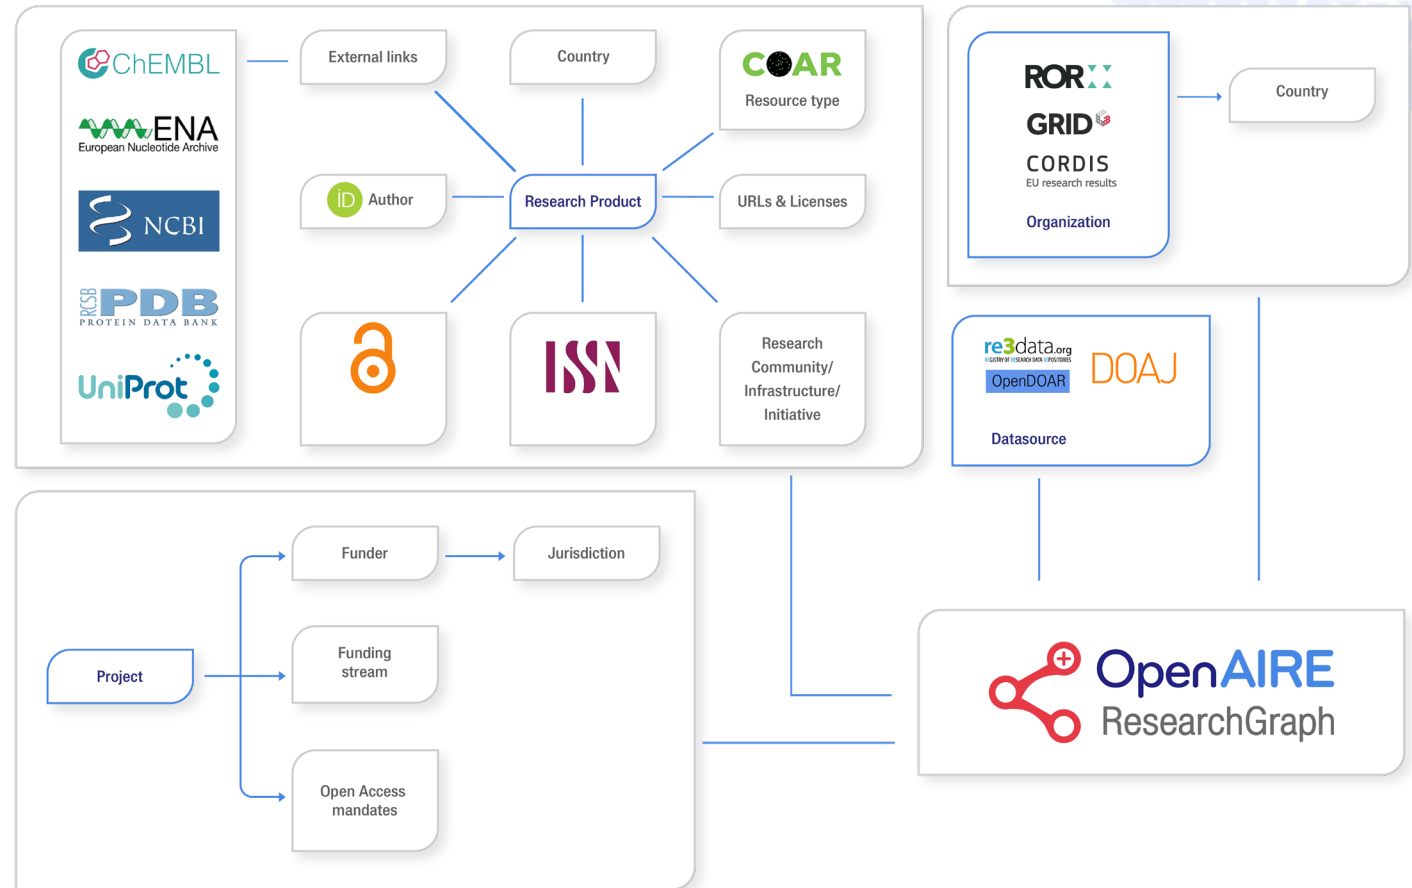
ChEMBL

ENA
European Nucleotide Archive

NCBI

RCSB PDB
PROTEIN DATA BANK

UniProt

External links

Country

COAR
Resource type

iD Author

Research Product

URLs & Licenses

ISSN

Research Community/ Infrastructure/ Initiative

ROR

GRID

CORDIS
EU research results

Organization

Country

re3data.org
REGISTRY OF RESEARCH DATA REPOSITORIES

OpenDOAR

DOAJ

Datasource

Funder

Jurisdiction

Project

Funding stream

Open Access mandates

OpenAIRE
ResearchGraph